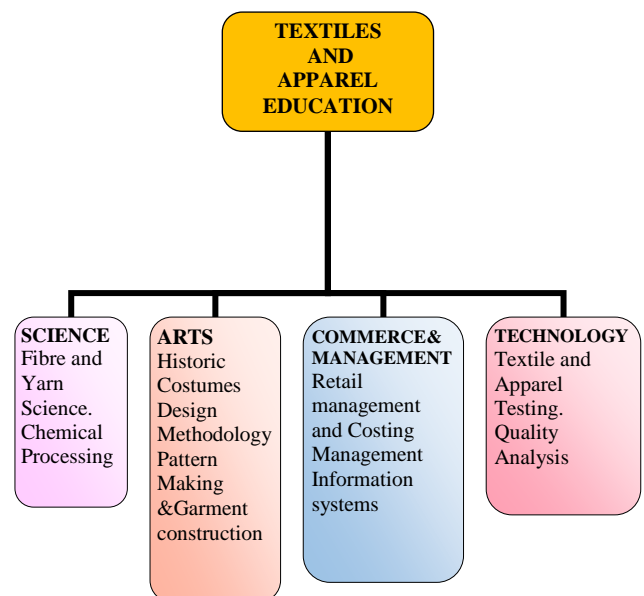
TEXTILES AND APPAREL EDUCATION

SCIENCE
Fibre and Yarn Science. Chemical Processing

ARTS
Historic Costumes Design Methodology Pattern Making &Garment construction

COMMERCE& MANAGEMENT
Retail management and Costing Management Information systems

TECHNOLOGY
Textile and Apparel Testing. Quality Analysis